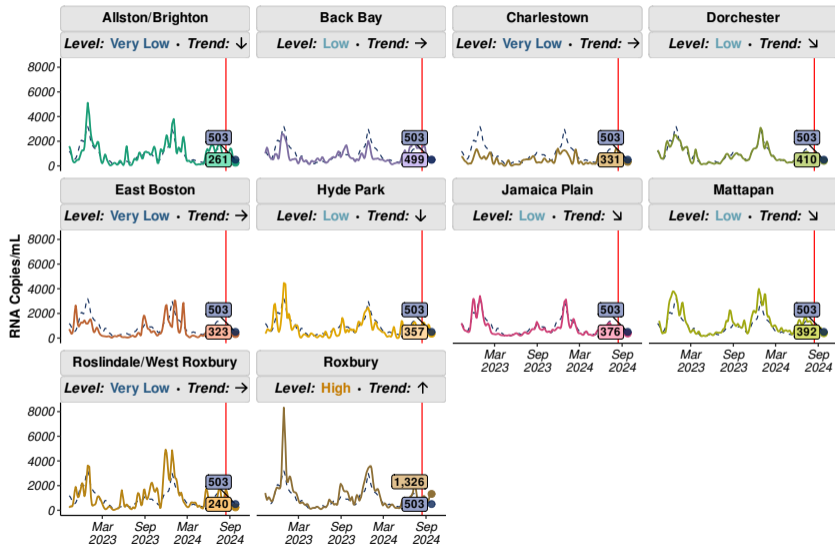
Allston/Brighton
Level: Very Low • Trend: ↓
8000
6000
4000
2000
0
503
261

Back Bay
Level: Low • Trend: →
503
499

Charlestown
Level: Very Low • Trend: →
503
331

Dorchester
Level: Low • Trend: ↘
503
410

East Boston
Level: Very Low • Trend: →
8000
6000
4000
2000
0
503
323

Hyde Park
Level: Low • Trend: ↓
503
357

Jamaica Plain
Level: Low • Trend: ↘
503
376
Mar 2023
Sep 2023
Mar 2024
Sep 2024

Mattapan
Level: Low • Trend: ↘
503
392
Mar 2023
Sep 2023
Mar 2024
Sep 2024

RNA Copies/mL

Roslindale/West Roxbury
Level: Very Low • Trend: →
8000
6000
4000
2000
0
503
240
Mar 2023
Sep 2023
Mar 2024
Sep 2024

Roxbury
Level: High • Trend: ↑
1,326
503
Mar 2023
Sep 2023
Mar 2024
Sep 2024